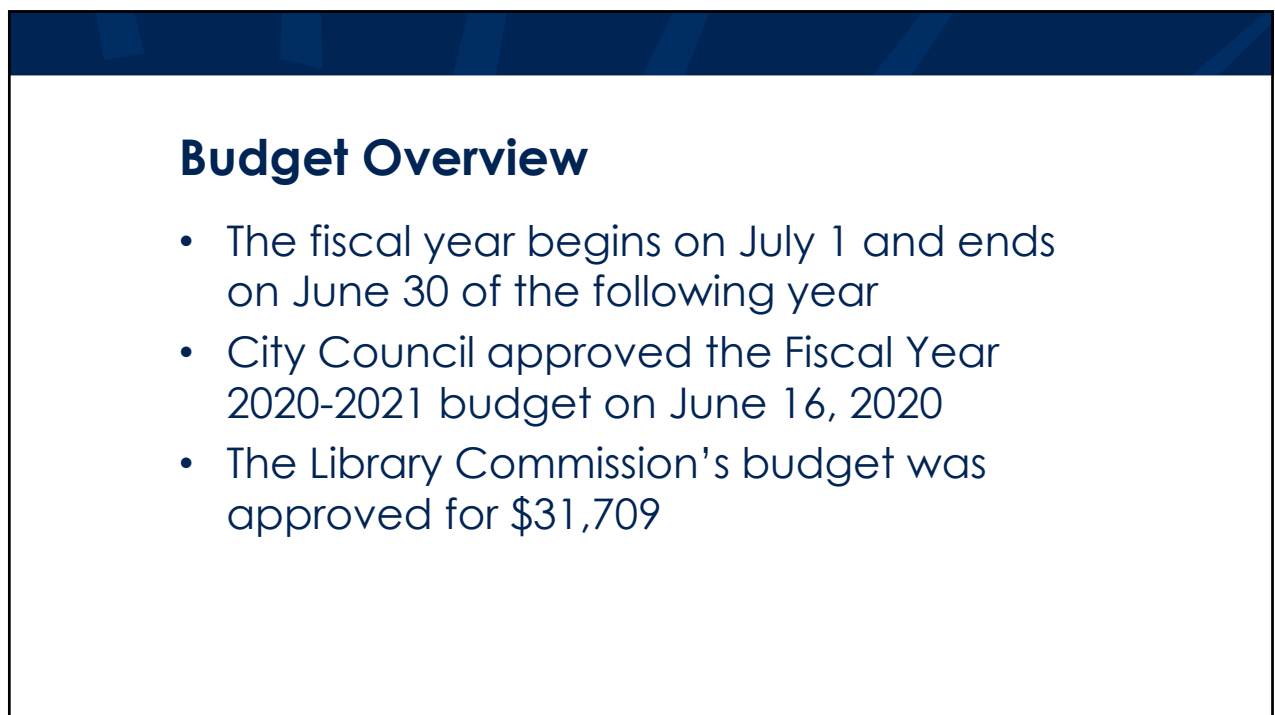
Budget Overview

- The fiscal year begins on July 1 and ends on June 30 of the following year
- City Council approved the Fiscal Year 2020-2021 budget on June 16, 2020
- The Library Commission’s budget was approved for \$31,709